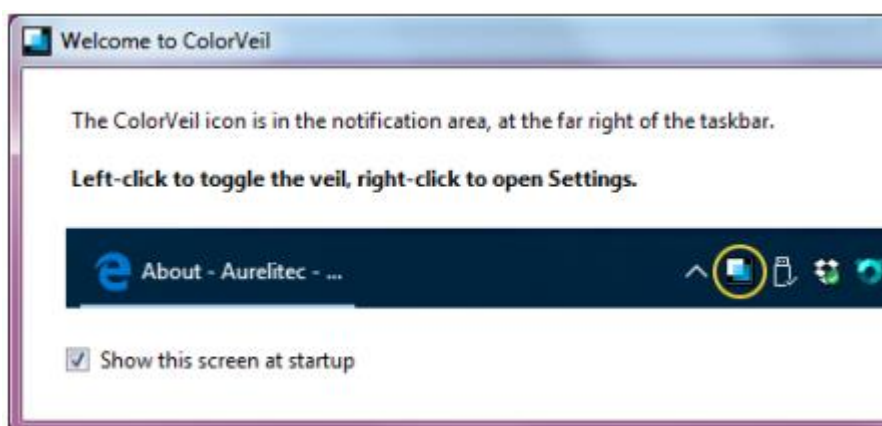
Welcome to ColorVeil

The ColorVeil icon is in the notification area, at the far right of the taskbar.

**Left-click to toggle the veil, right-click to open Settings.**

About - Aurelitec - ...

Show this screen at startup